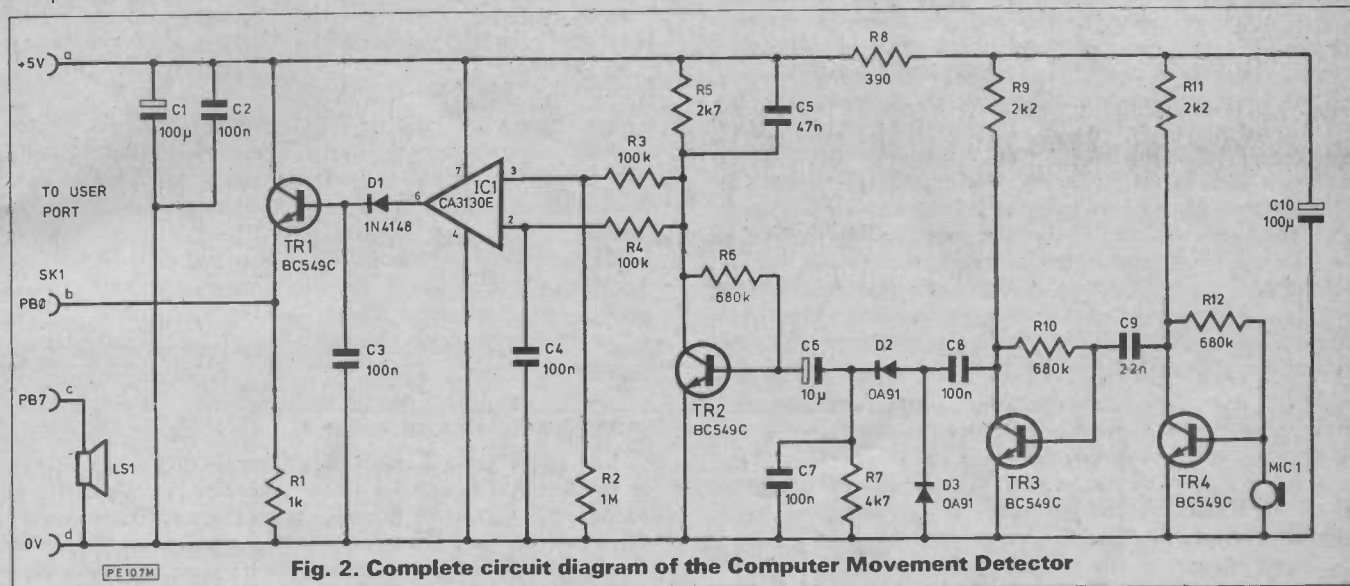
+5V a
C1 100µ
C2 100n
TO USER PORT
SK1
PBØ b
PB7 c
LS1
0V d
TR1 BC549C
D1 1N4148
C3 100n
R1 1k
IC1 CA3130E
7
6
4
3
2
C4 100n
R2 1M
R5 2k7
C5 47n
R3 100k
R4 100k
R6 680k
TR2 BC549C
C6 10µ
D2 OA91
C7 100n
R7 4k7
D3 OA91
C8 100n
R8 390
R9 2k2
R10 680k
TR3 BC549C
C9 22n
R11 2k2
R12 680k
TR4 BC549C
MIC1
C10 100µ
PE107M
Fig. 2. Complete circuit diagram of the Computer Movement Detector